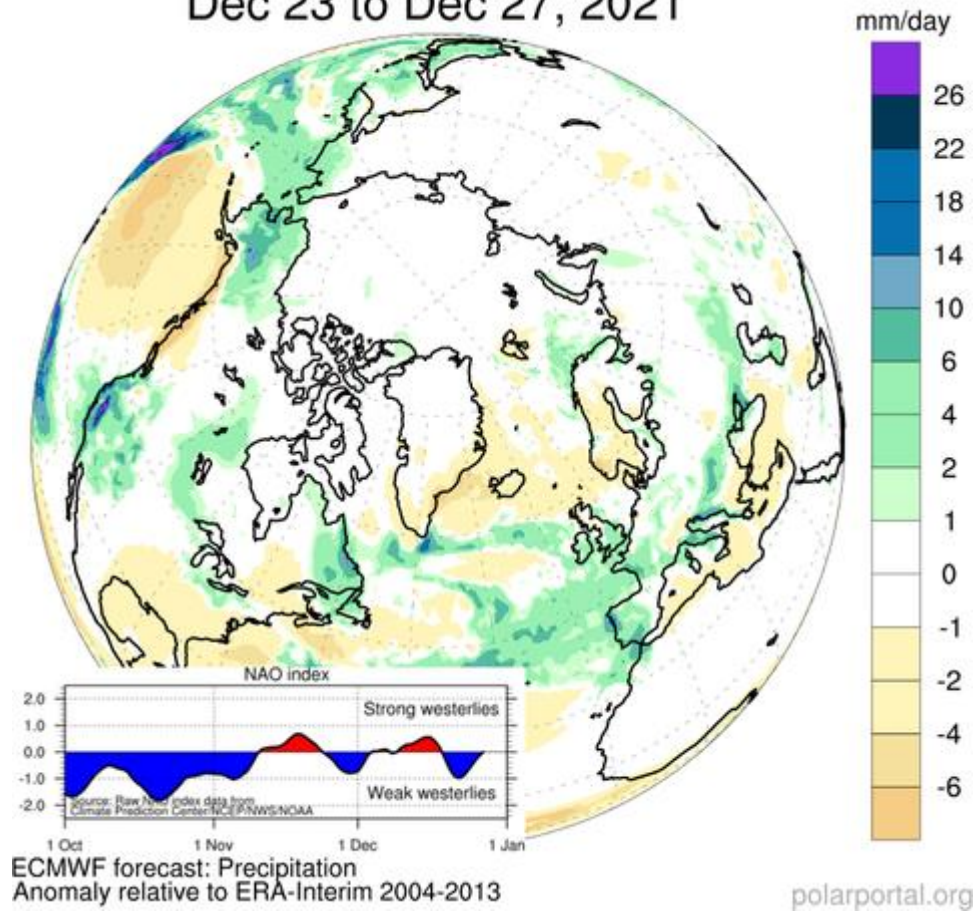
Dec 23 to Dec 27, 2021

mm/day
26
22
18
14
10
6
4
2
1
0
-1
-2
-4
-6

NAO index
2.0
1.0
0.0
-1.0
-2.0
Strong westerlies
Weak westerlies
Source: Raw NAO index data from Climate Prediction Center/NCEP/NWS/NOAA
1 Oct
1 Nov
1 Dec
1 Jan

ECMWF forecast: Precipitation
Anomaly relative to ERA-Interim 2004-2013

polarportal.org